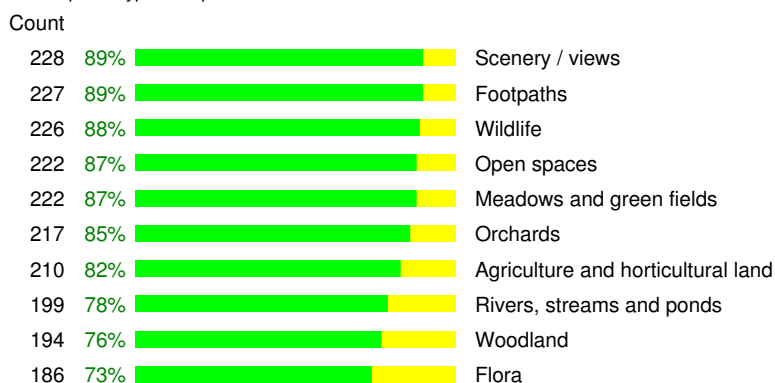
Count

| Count | % | |
|---|---|---|
| 228 | 89% | Scenery / views |
| 227 | 89% | Footpaths |
| 226 | 88% | Wildlife |
| 222 | 87% | Open spaces |
| 222 | 87% | Meadows and green fields |
| 217 | 85% | Orchards |
| 210 | 82% | Agriculture and horticultural land |
| 199 | 78% | Rivers, streams and ponds |
| 194 | 76% | Woodland |
| 186 | 73% | Flora |